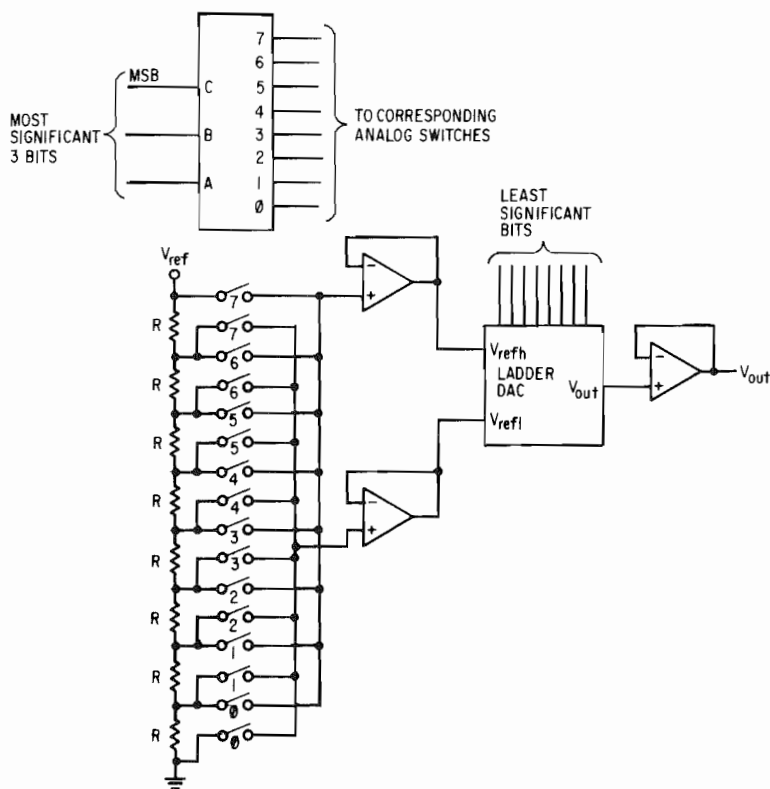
MSB

MOST SIGNIFICANT 3 BITS

C
B
A

7
6
5
4
3
2
1
Ø

TO CORRESPONDING ANALOG SWITCHES

LEAST SIGNIFICANT BITS

$V_{ref}$

R
R
R
R
R
R
R
R

7
7
6
6
5
5
4
4
3
3
2
2
1
1
Ø
Ø

$V_{refh}$
LADDER DAC
$V_{out}$
$V_{refl}$

$V_{out}$